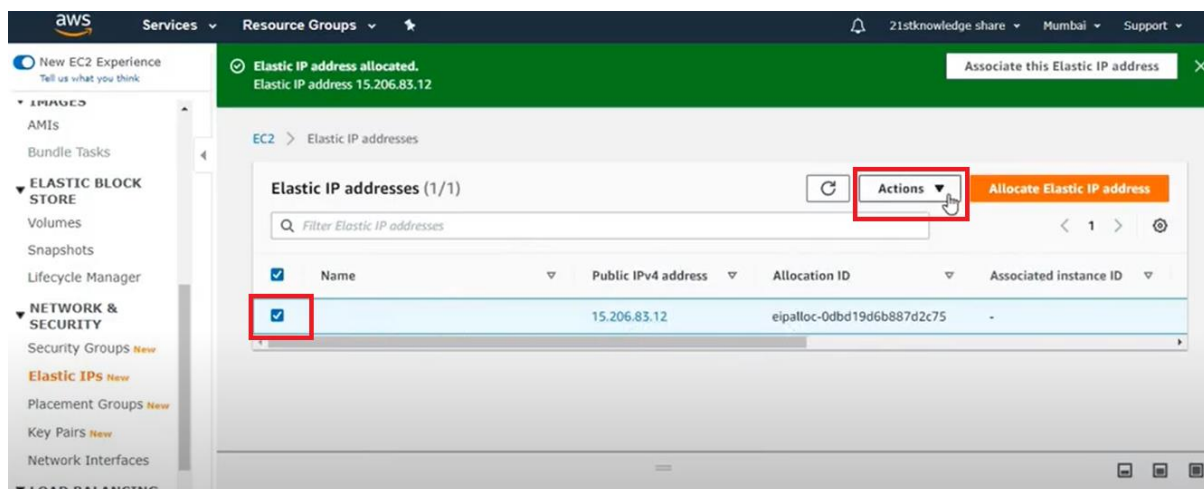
aws Services Resource Groups

21stknowledge share Mumbai Support

New EC2 Experience
Tell us what you think

IMAGES
AMIs
Bundle Tasks
ELASTIC BLOCK STORE
Volumes
Snapshots
Lifecycle Manager
NETWORK & SECURITY
Security Groups New
Elastic IPs New
Placement Groups New
Key Pairs New
Network Interfaces

Elastic IP address allocated.
Elastic IP address 15.206.83.12

Associate this Elastic IP address

EC2 > Elastic IP addresses

Elastic IP addresses (1/1)

Actions

Allocate Elastic IP address

Filter Elastic IP addresses

1

| | Name | Public IPv4 address | Allocation ID | Associated instance ID |
|---|---|---|---|---|
| | | 15.206.83.12 | eipalloc-0dbd19d6b887d2c75 | - |